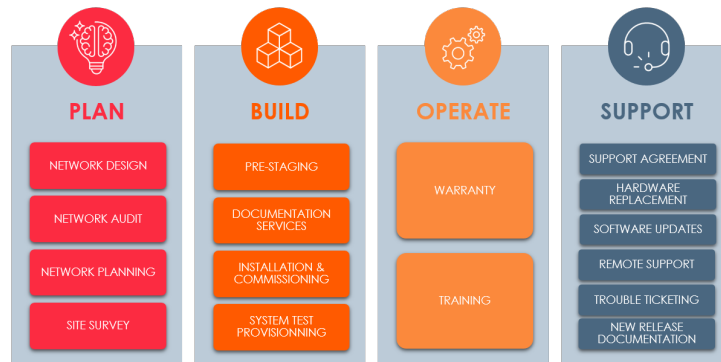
PLAN

NETWORK DESIGN

NETWORK AUDIT

NETWORK PLANNING

SITE SURVEY

BUILD

PRE-STAGING

DOCUMENTATION SERVICES

INSTALLATION & COMMISSIONING

SYSTEM TEST PROVISIONNING

OPERATE

WARRANTY

TRAINING

SUPPORT

SUPPORT AGREEMENT

HARDWARE REPLACEMENT

SOFTWARE UPDATES

REMOTE SUPPORT

TROUBLE TICKETING

NEW RELEASE DOCUMENTATION